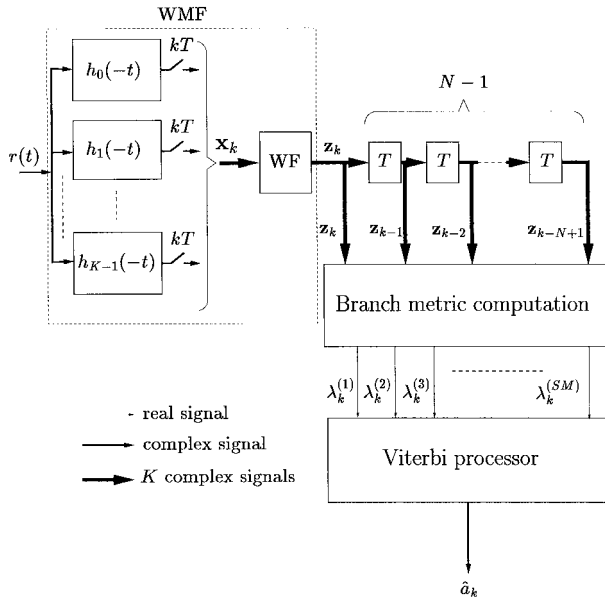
WMF

$h_0(-t)$

$kT$

$h_1(-t)$

$kT$

$h_{K-1}(-t)$

$kT$

$r(t)$

$\mathbf{x}_k$

WF

$\mathbf{z}_k$

$N-1$

$T$

$T$

$T$

$\mathbf{z}_k$

$\mathbf{z}_{k-1}$

$\mathbf{z}_{k-2}$

$\mathbf{z}_{k-N+1}$

Branch metric computation

$\lambda_k^{(1)}$

$\lambda_k^{(2)}$

$\lambda_k^{(3)}$

$\lambda_k^{(SM)}$

real signal

complex signal

$K$ complex signals

Viterbi processor

$\hat{a}_k$